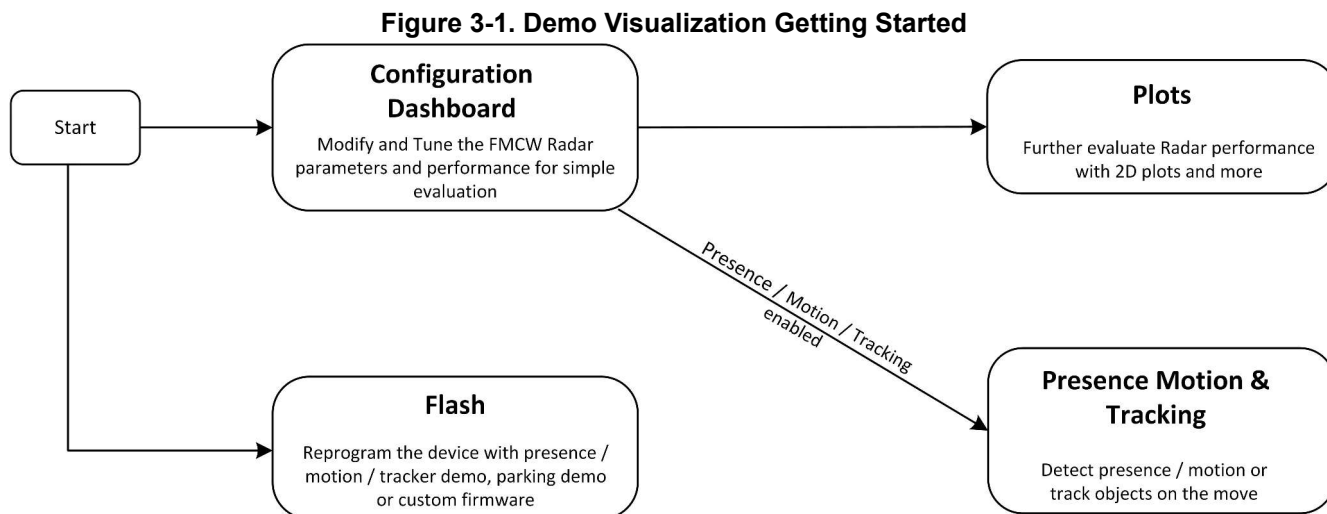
Figure 3-1. Demo Visualization Getting Started

Start

Configuration Dashboard

Modify and Tune the FMCW Radar parameters and performance for simple evaluation

Plots

Further evaluate Radar performance with 2D plots and more

Presence / Motion / Tracking enabled

Flash

Reprogram the device with presence / motion / tracker demo, parking demo or custom firmware

Presence Motion & Tracking

Detect presence / motion or track objects on the move